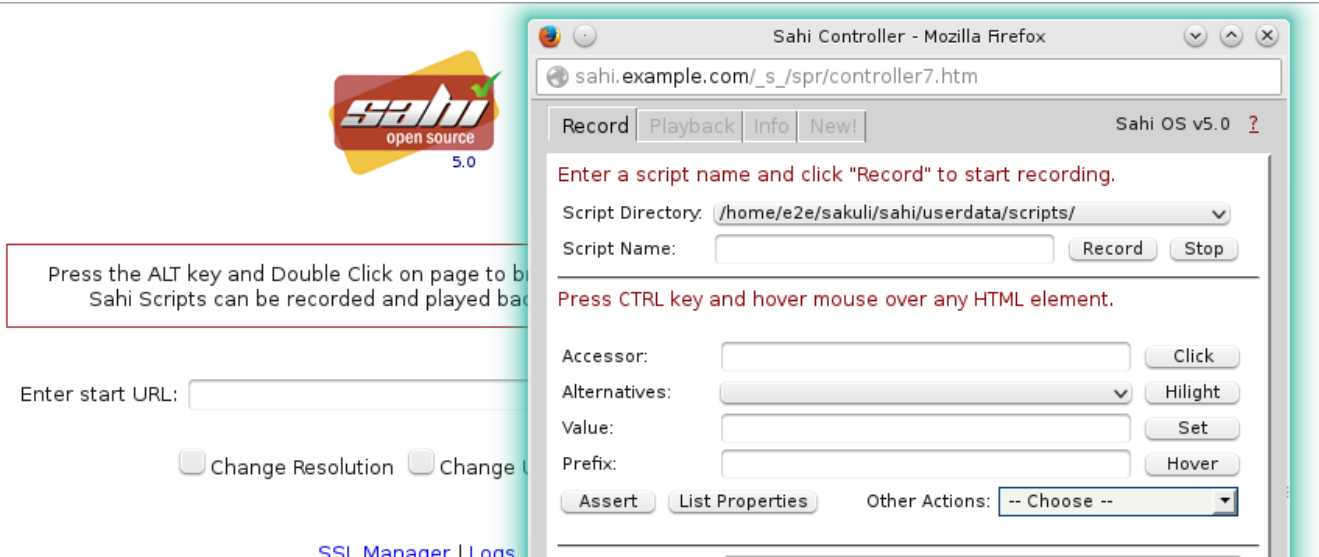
sahi
open source
5.0

Press the ALT key and Double Click on page to b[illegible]
Sahi Scripts can be recorded and played ba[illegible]

Enter start URL:

Change Resolution Change U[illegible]

SSL Manager | Logs

Sahi Controller - Mozilla Firefox

sahi.example.com/_s_/spr/controller7.htm

Record Playback Info New!

Sahi OS v5.0 ?

Enter a script name and click "Record" to start recording.

Script Directory: /home/e2e/sakuli/sahi/userdata/scripts/

Script Name: Record Stop

Press CTRL key and hover mouse over any HTML element.

Accessor: Click

Alternatives: Hilight

Value: Set

Prefix: Hover

Assert List Properties Other Actions: -- Choose --